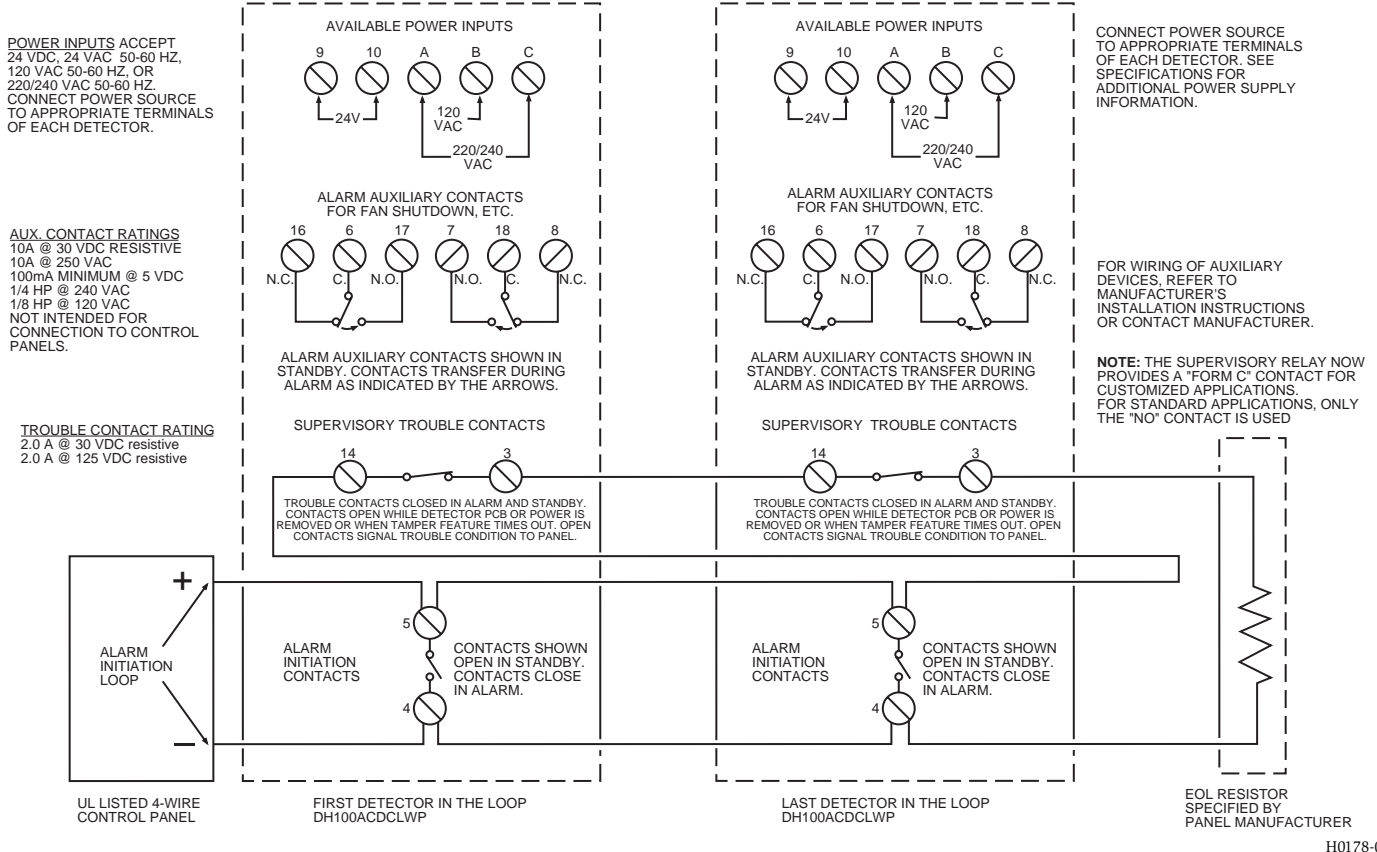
POWER INPUTS ACCEPT 24 VDC, 24 VAC 50-60 HZ, 120 VAC 50-60 HZ, OR 220/240 VAC 50-60 HZ. CONNECT POWER SOURCE TO APPROPRIATE TERMINALS OF EACH DETECTOR.

AUX. CONTACT RATINGS
10A @ 30 VDC RESISTIVE
10A @ 250 VAC
100mA MINIMUM @ 5 VDC
1/4 HP @ 240 VAC
1/8 HP @ 120 VAC
NOT INTENDED FOR CONNECTION TO CONTROL PANELS.

TROUBLE CONTACT RATING
2.0 A @ 30 VDC resistive
2.0 A @ 125 VDC resistive

AVAILABLE POWER INPUTS
9 10 A B C
24V
120 VAC
220/240 VAC

ALARM AUXILIARY CONTACTS FOR FAN SHUTDOWN, ETC.
16 6 17 7 18 8
N.C. C. N.O. N.O. C. N.C.

ALARM AUXILIARY CONTACTS SHOWN IN STANDBY. CONTACTS TRANSFER DURING ALARM AS INDICATED BY THE ARROWS.

SUPERVISORY TROUBLE CONTACTS
14 3
TROUBLE CONTACTS CLOSED IN ALARM AND STANDBY. CONTACTS OPEN WHILE DETECTOR PCB OR POWER IS REMOVED OR WHEN TAMPER FEATURE TIMES OUT. OPEN CONTACTS SIGNAL TROUBLE CONDITION TO PANEL.

AVAILABLE POWER INPUTS
9 10 A B C
24V
120 VAC
220/240 VAC

ALARM AUXILIARY CONTACTS FOR FAN SHUTDOWN, ETC.
16 6 17 7 18 8
N.C. C. N.O. N.O. C. N.C.

ALARM AUXILIARY CONTACTS SHOWN IN STANDBY. CONTACTS TRANSFER DURING ALARM AS INDICATED BY THE ARROWS.

SUPERVISORY TROUBLE CONTACTS
14 3
TROUBLE CONTACTS CLOSED IN ALARM AND STANDBY. CONTACTS OPEN WHILE DETECTOR PCB OR POWER IS REMOVED OR WHEN TAMPER FEATURE TIMES OUT. OPEN CONTACTS SIGNAL TROUBLE CONDITION TO PANEL.

CONNECT POWER SOURCE TO APPROPRIATE TERMINALS OF EACH DETECTOR. SEE SPECIFICATIONS FOR ADDITIONAL POWER SUPPLY INFORMATION.

FOR WIRING OF AUXILIARY DEVICES, REFER TO MANUFACTURER'S INSTALLATION INSTRUCTIONS OR CONTACT MANUFACTURER.

NOTE: THE SUPERVISORY RELAY NOW PROVIDES A "FORM C" CONTACT FOR CUSTOMIZED APPLICATIONS. FOR STANDARD APPLICATIONS, ONLY THE "NO" CONTACT IS USED

+
ALARM INITIATION LOOP
–

ALARM INITIATION CONTACTS
5
CONTACTS SHOWN OPEN IN STANDBY. CONTACTS CLOSE IN ALARM.
4

ALARM INITIATION CONTACTS
5
CONTACTS SHOWN OPEN IN STANDBY. CONTACTS CLOSE IN ALARM.
4

UL LISTED 4-WIRE CONTROL PANEL

FIRST DETECTOR IN THE LOOP DH100ACDCLWP

LAST DETECTOR IN THE LOOP DH100ACDCLWP

EOL RESISTOR SPECIFIED BY PANEL MANUFACTURER

H0178-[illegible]